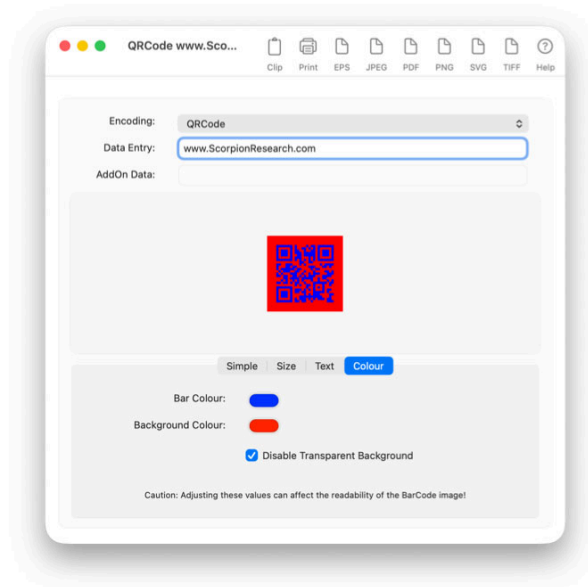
QRCode www.Sco...

Clip Print EPS JPEG PDF PNG SVG TIFF Help

Encoding: QRCode

Data Entry: www.ScorpionResearch.com

AddOn Data:

Simple Size Text Colour

Bar Colour:

Background Colour:

Disable Transparent Background

Caution: Adjusting these values can affect the readability of the BarCode image!